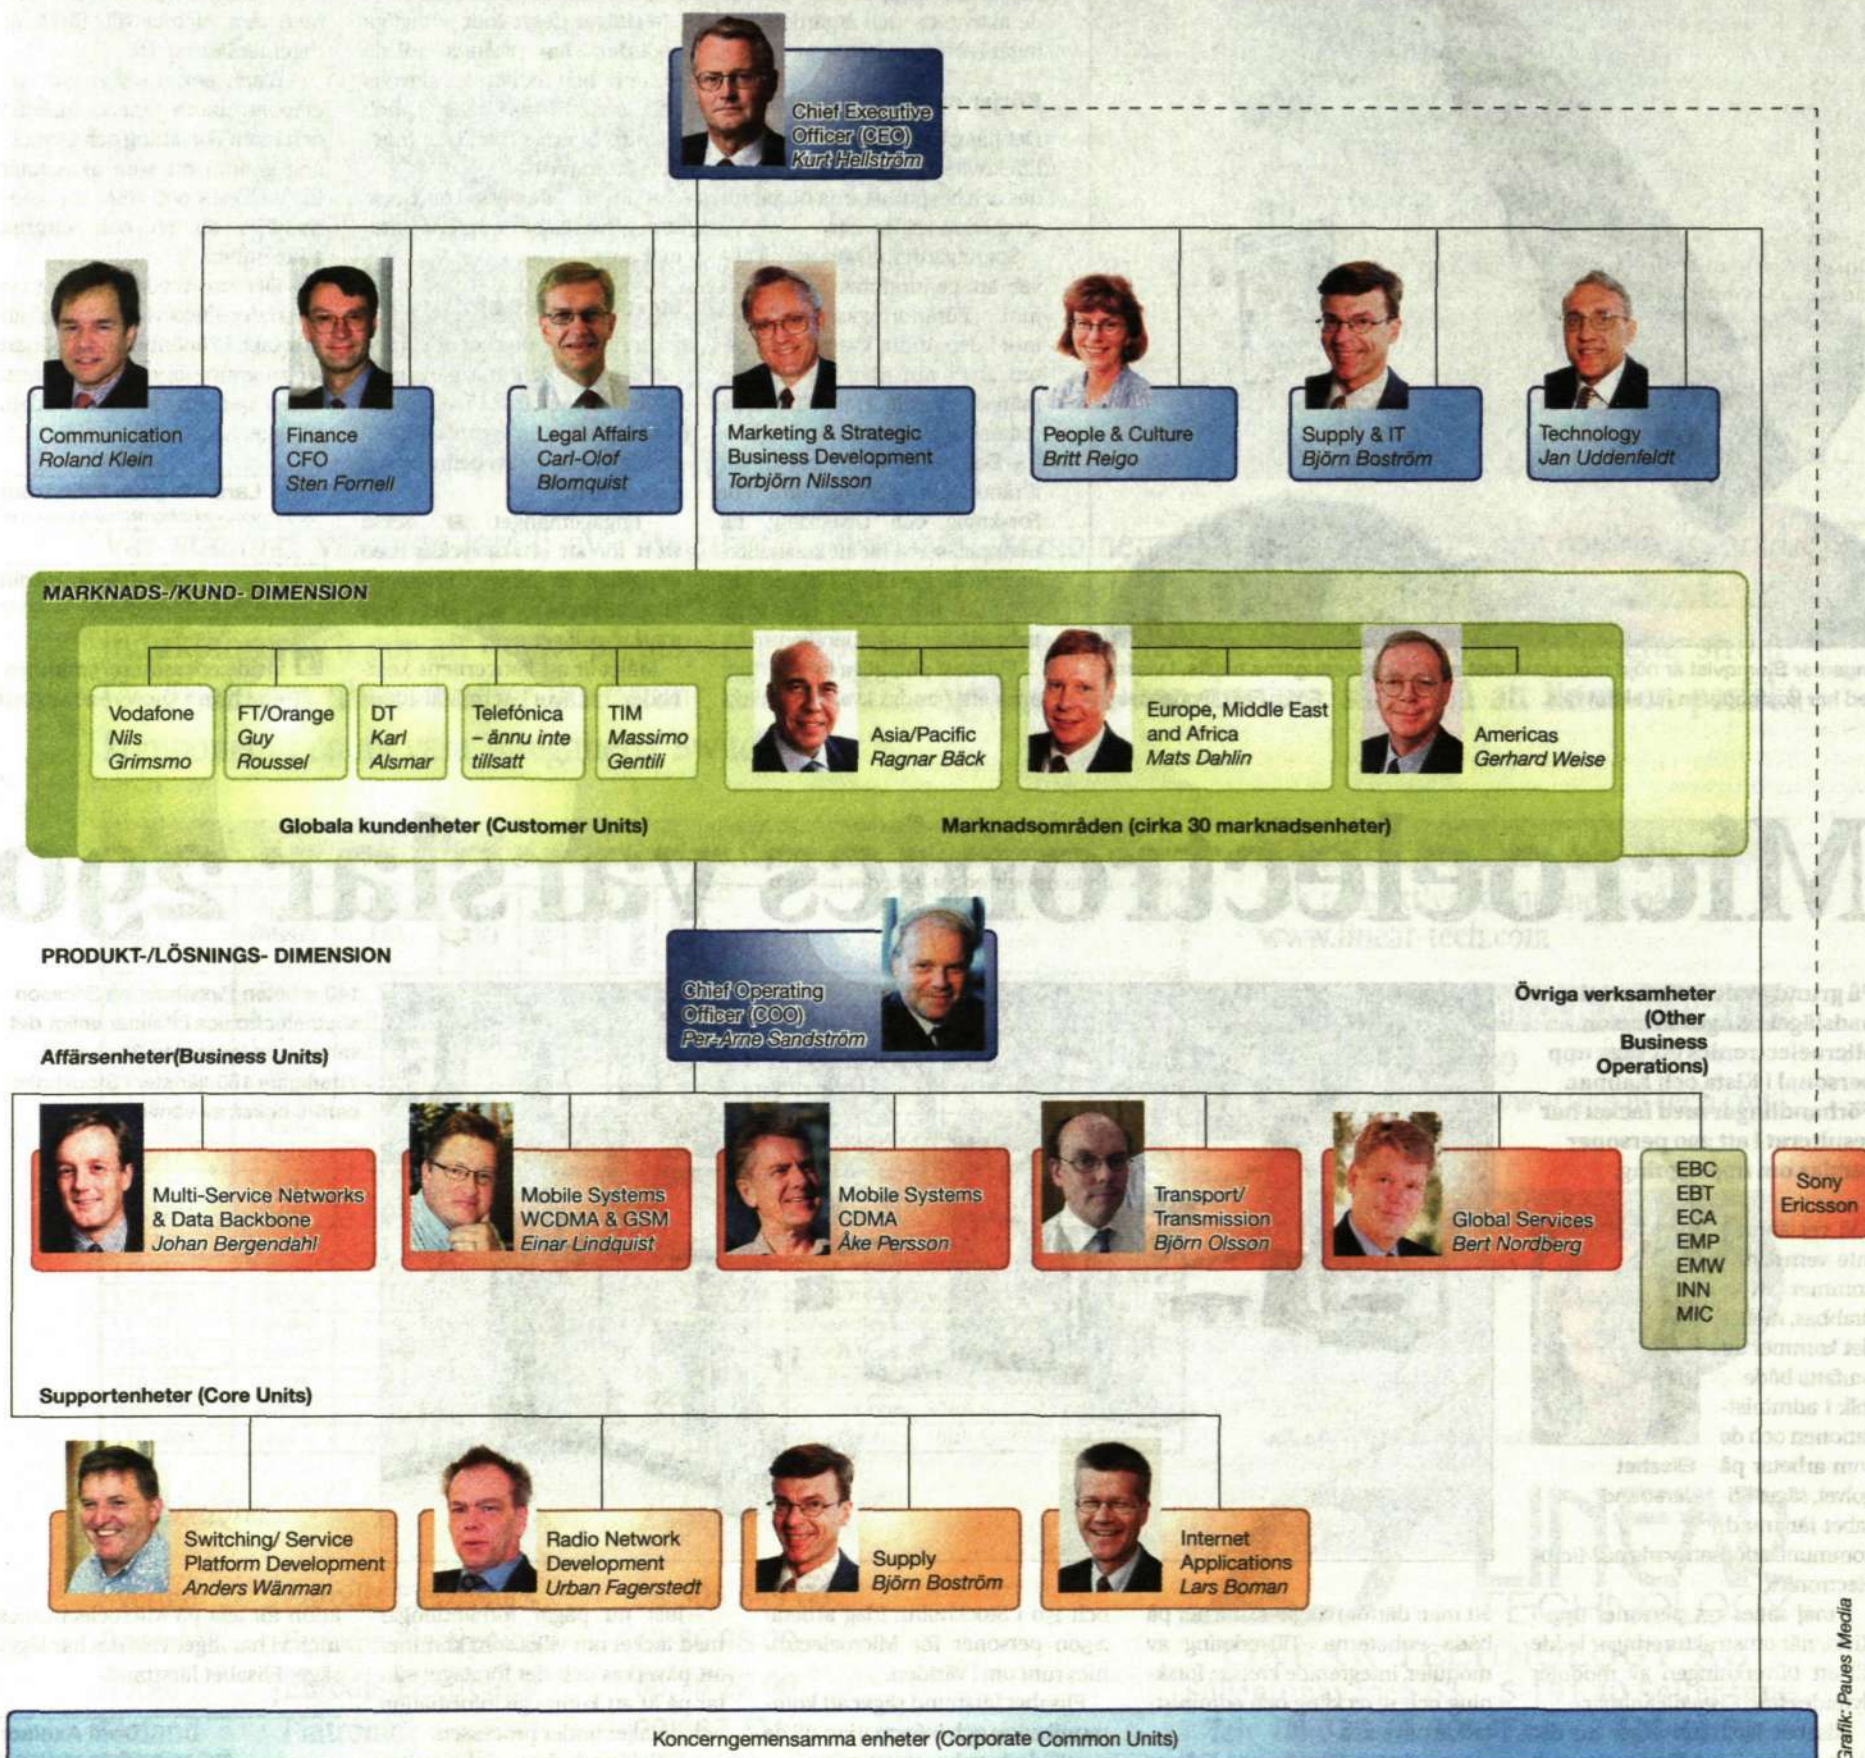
Chief Executive Officer (CEO)
Kurt Hellström

Communication
Roland Klein

Finance
CFO
Sten Fornell

Legal Affairs
Carl-Olof Blomquist

Marketing & Strategic Business Development
Torbjörn Nilsson

People & Culture
Britt Reigo

Supply & IT
Björn Boström

Technology
Jan Uddenfeldt

MARKNADS-/KUND- DIMENSION

Vodafone
Nils Grimsmo

FT/Orange
Guy Roussel

DT
Karl Alsmar

Telefónica
– ännu inte tillsatt

TIM
Massimo Gentili

Asia/Pacific
Ragnar Bäck

Europe, Middle East and Africa
Mats Dahlin

Americas
Gerhard Weise

Globala kundenheter (Customer Units)

Marknadsområden (cirka 30 marknadsenheter)

PRODUKT-/LÖSNINGS- DIMENSION

Chief Operating Officer (COO)
Per-Arne Sandström

Affärsenheter(Business Units)

Övriga verksamheter (Other Business Operations)

Multi-Service Networks & Data Backbone
Johan Bergendahl

Mobile Systems
WCDMA & GSM
Einar Lindquist

Mobile Systems
CDMA
Åke Persson

Transport/ Transmission
Björn Olsson

Global Services
Bert Nordberg

EBC
EBT
ECA
EMP
EMW
INN
MIC

Sony Ericsson

Supportenheter (Core Units)

Switching/ Service Platform Development
Anders Wänman

Radio Network Development
Urban Fagerstedt

Supply
Björn Boström

Internet Applications
Lars Boman

Koncerngemensamma enheter (Corporate Common Units)

Grafik: Paues Media